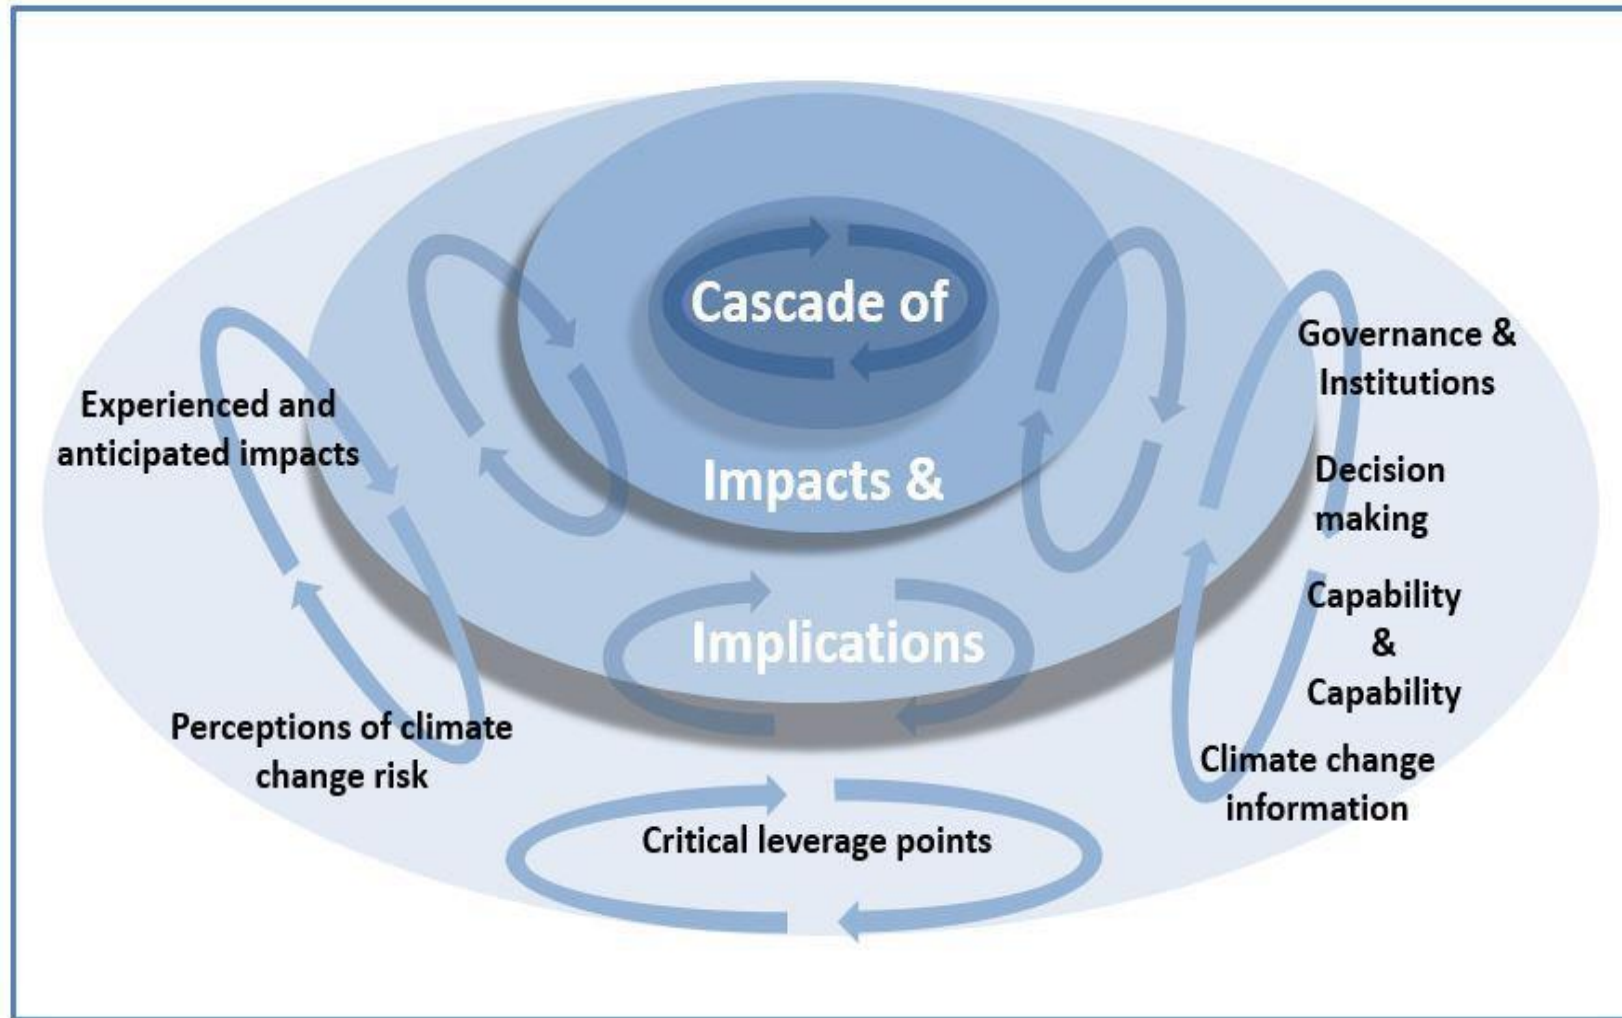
Cascade of

Impacts &

Implications

Experienced and anticipated impacts

Perceptions of climate change risk

Critical leverage points

Governance & Institutions

Decision making

Capability & Capability

Climate change information